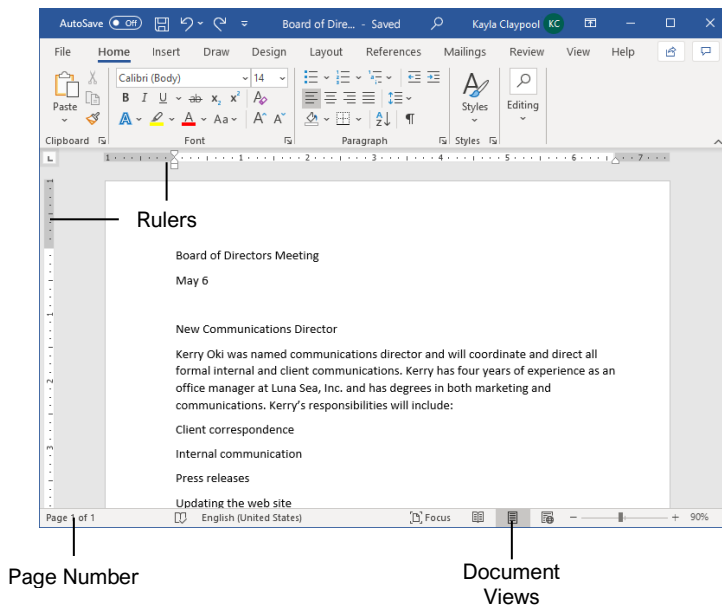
AutoSave Off Board of Dire... - Saved Kayla Claypool KC

File Home Insert Draw Design Layout References Mailings Review View Help

Paste Calibri (Body) 14 B I U ab $x_2$ $x^2$ A Aa A A Styles Editing

Clipboard Font Paragraph Styles

Rulers

Board of Directors Meeting

May 6

New Communications Director

Kerry Oki was named communications director and will coordinate and direct all formal internal and client communications. Kerry has four years of experience as an office manager at Luna Sea, Inc. and has degrees in both marketing and communications. Kerry's responsibilities will include:

Client correspondence

Internal communication

Press releases

Updating the web site

Page 1 of 1 English (United States) Focus 90%

Page Number

Document Views